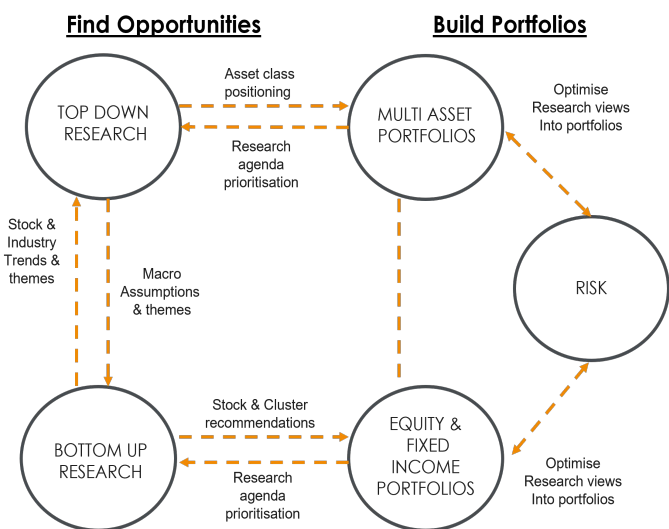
Find Opportunities

Build Portfolios

TOP DOWN RESEARCH

Asset class positioning

Research agenda prioritisation

MULTI ASSET PORTFOLIOS

Optimise Research views Into portfolios

Stock & Industry Trends & themes

Macro Assumptions & themes

RISK

BOTTOM UP RESEARCH

Stock & Cluster recommendations

Research agenda prioritisation

EQUITY & FIXED INCOME PORTFOLIOS

Optimise Research views Into portfolios